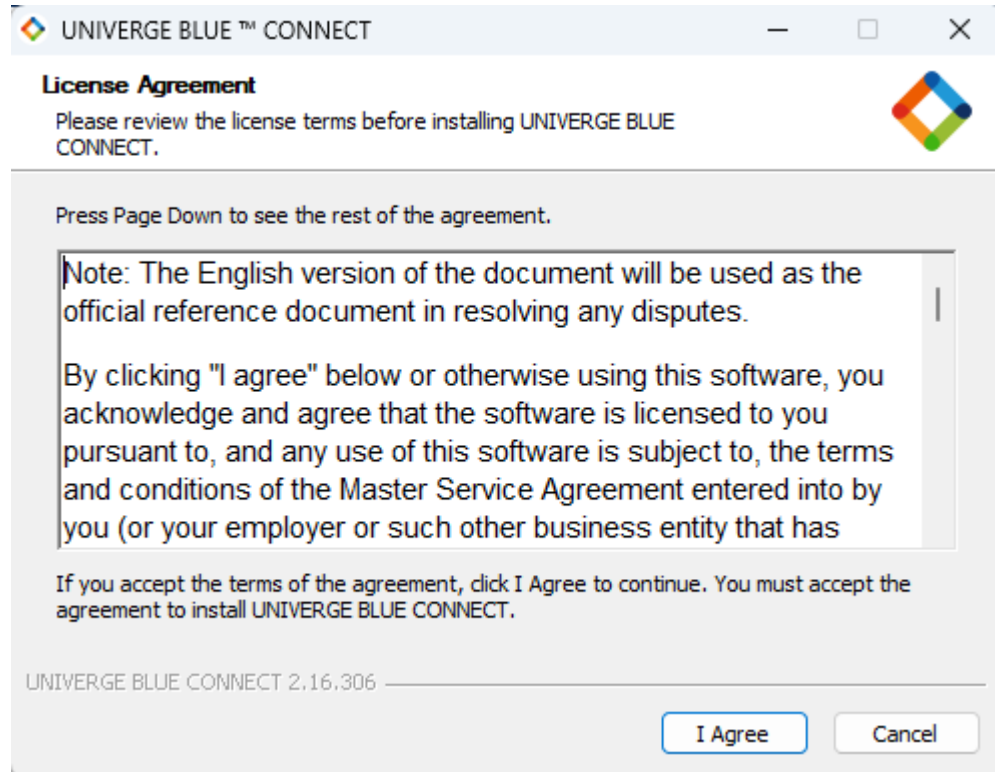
UNIVERGE BLUE ™ CONNECT

License Agreement

Please review the license terms before installing UNIVERGE BLUE CONNECT.

Press Page Down to see the rest of the agreement.

Note: The English version of the document will be used as the official reference document in resolving any disputes.

By clicking "I agree" below or otherwise using this software, you acknowledge and agree that the software is licensed to you pursuant to, and any use of this software is subject to, the terms and conditions of the Master Service Agreement entered into by you (or your employer or such other business entity that has

If you accept the terms of the agreement, click I Agree to continue. You must accept the agreement to install UNIVERGE BLUE CONNECT.

UNIVERGE BLUE CONNECT 2.16.306

I Agree

Cancel